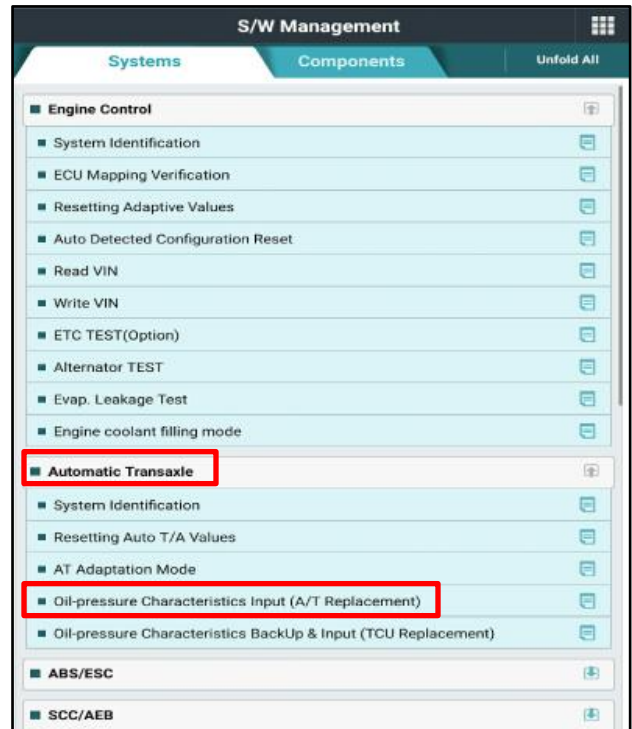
S/W Management

Systems
Components
Unfold All

Engine Control
System Identification
ECU Mapping Verification
Resetting Adaptive Values
Auto Detected Configuration Reset
Read VIN
Write VIN
ETC TEST(Option)
Alternator TEST
Evap. Leakage Test
Engine coolant filling mode

Automatic Transaxle
System Identification
Resetting Auto T/A Values
AT Adaptation Mode
Oil-pressure Characteristics Input (A/T Replacement)
Oil-pressure Characteristics BackUp & Input (TCU Replacement)

ABS/ESC

SCC/AEB